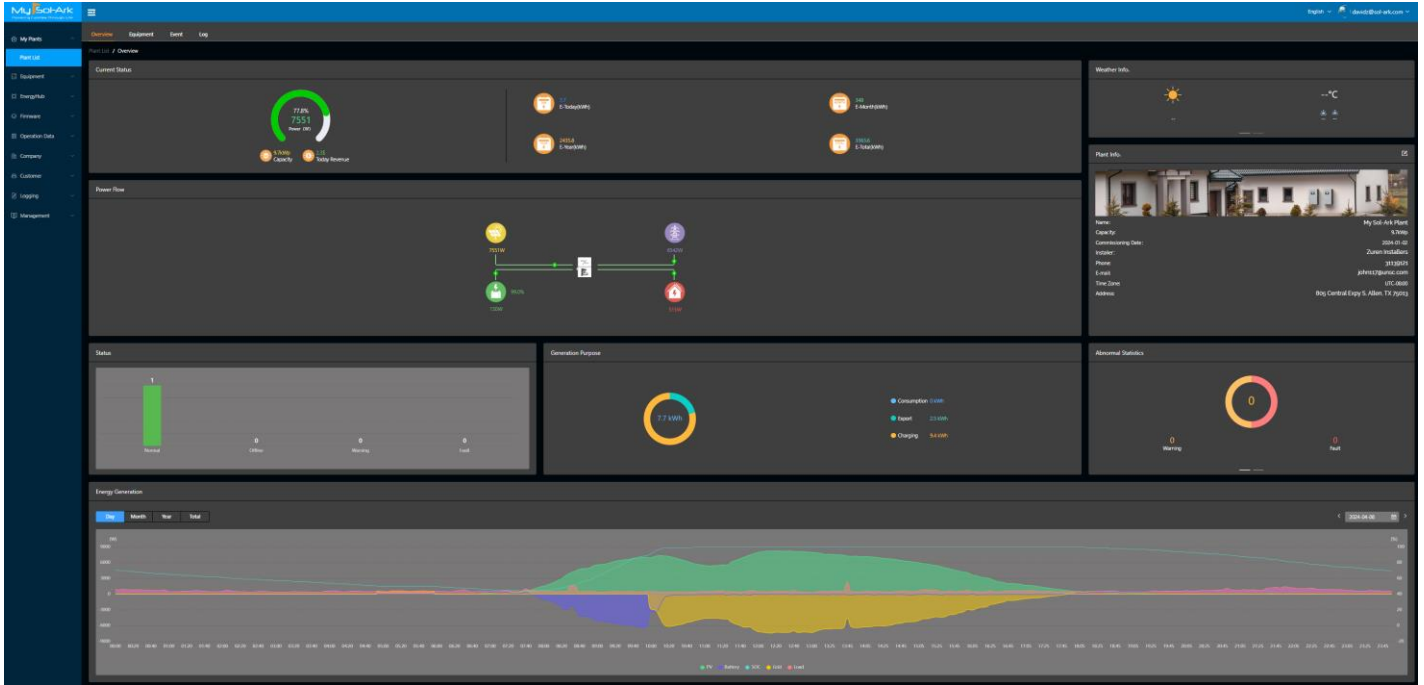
My Sol-Ark

English

My Plants
Plant List
Equipment
EnergyHub
Firmware
Operation Data
Company
Customer
Logging
Management

Overview Equipment Event Log

Plant List / Overview

Current Status

77.8%
7551
Power (W)

9.7kWp Capacity
1.15 Today Revenue

7.7 E-Today(kWh)
348 E-Month(kWh)
2405.6 E-Year(kWh)
2405.6 E-Total(kWh)

Weather Info.

--°C

Plant Info.

Name: My Sol-Ark Plant
Capacity: 9.7kWp
Commissioning Date: 2024-01-02
Installer: Zuren Installers
Phone: 3113(571
E-mail: johns17@unsc.com
Time Zone: UTC-0600
Address: 805 Central Expy S. Allen, TX 75013

Power Flow

7551W
99.0%
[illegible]

Status

1
Normal
0
Offline
0
Warning
0
Fault

Generation Purpose

7.7 kWh

Consumption 0 kWh
Export 2.3 kWh
Charging 5.4 kWh

Abnormal Statistics

0

0
Warning
0
Fault

Energy Generation

Day Month Year Total

2024-04-08

8000
6000
4000
2000
0
-2000
-4000
-6000

PV Battery SOC Grid Load